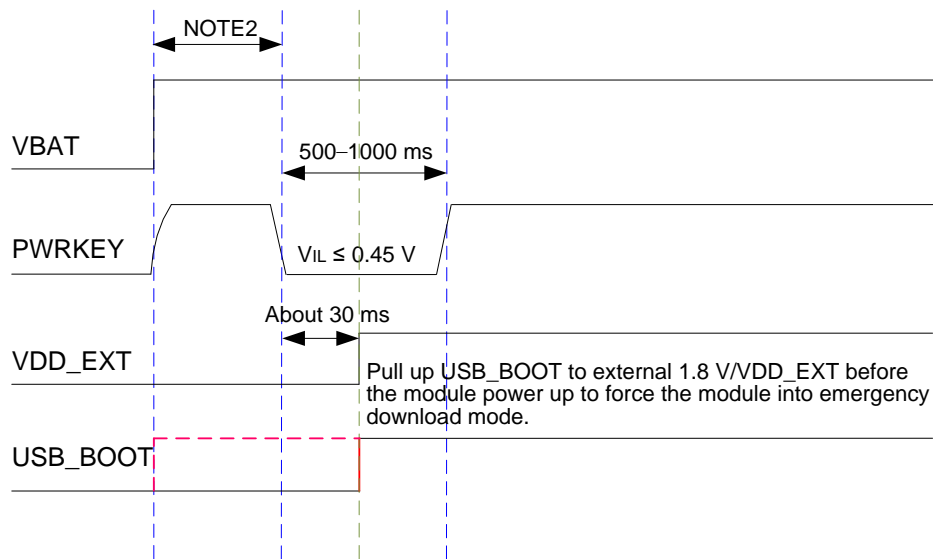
NOTE2

VBAT

500–1000 ms

PWRKEY

$V_{IL} \leq 0.45$ V

About 30 ms

VDD_EXT

Pull up USB_BOOT to external 1.8 V/VDD_EXT before the module power up to force the module into emergency download mode.

USB_BOOT